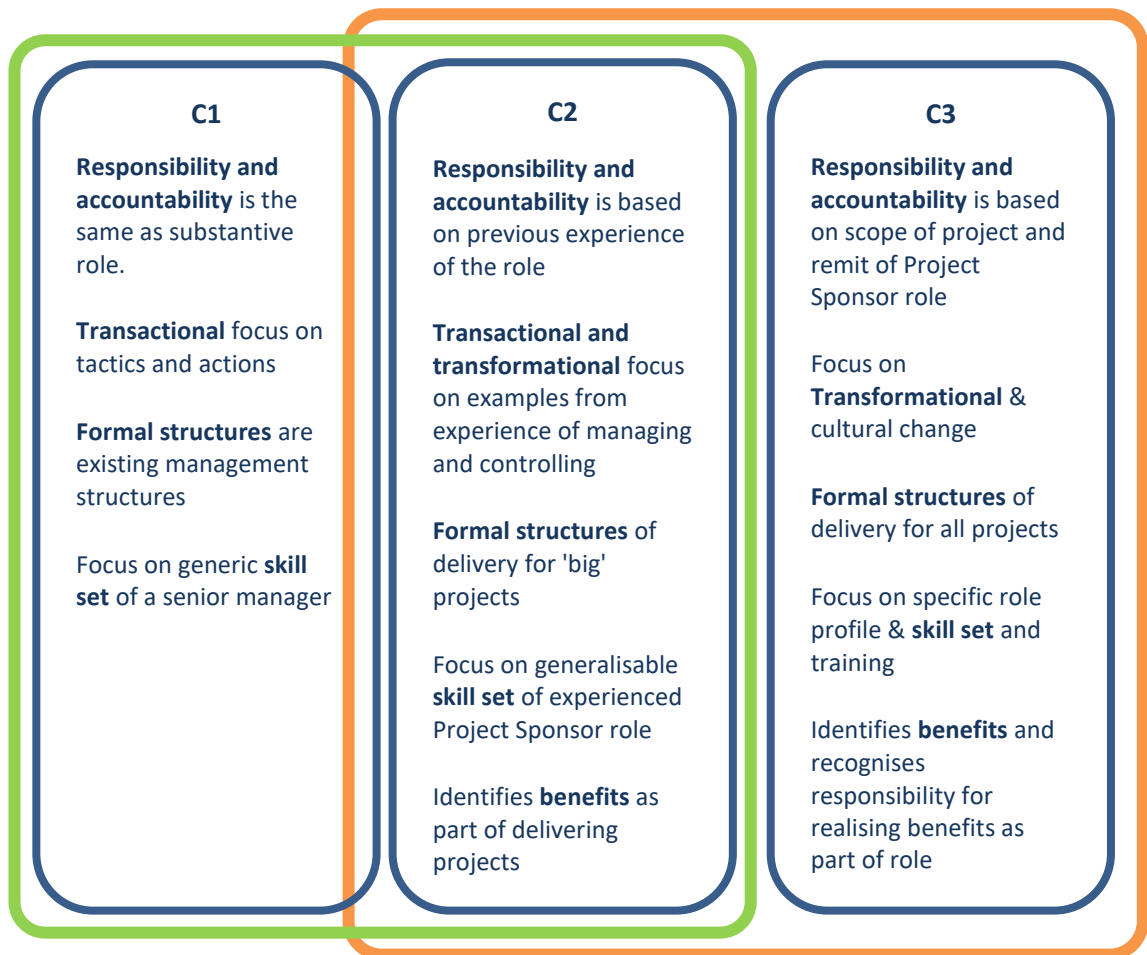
C1

Responsibility and accountability is the same as substantive role.

Transactional focus on tactics and actions

Formal structures are existing management structures

Focus on generic skill set of a senior manager

C2

Responsibility and accountability is based on previous experience of the role

Transactional and transformational focus on examples from experience of managing and controlling

Formal structures of delivery for 'big' projects

Focus on generalisable skill set of experienced Project Sponsor role

Identifies benefits as part of delivering projects

C3

Responsibility and accountability is based on scope of project and remit of Project Sponsor role

Focus on Transformational & cultural change

Formal structures of delivery for all projects

Focus on specific role profile & skill set and training

Identifies benefits and recognises responsibility for realising benefits as part of role